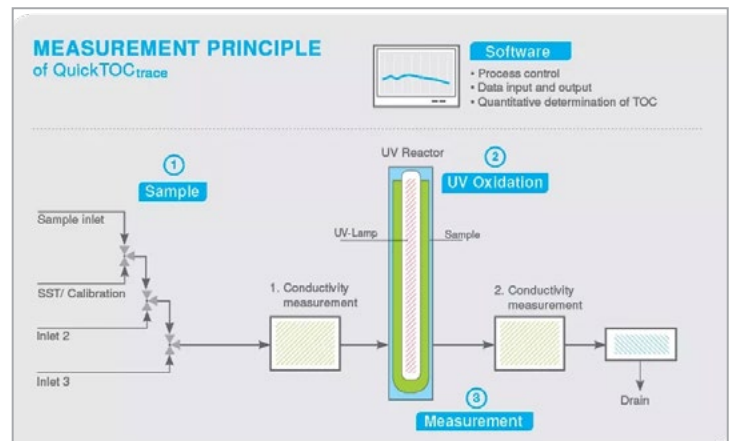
MEASUREMENT PRINCIPLE
of QuickTOC$_{trace}$

Software
• Process control
• Data input and output
• Quantitative determination of TOC

1
Sample

Sample inlet
SST/ Calibration
Inlet 2
Inlet 3

1. Conductivity measurement

UV Reactor
2
UV Oxidation
UV-Lamp
Sample

2. Conductivity measurement

3
Measurement

Drain